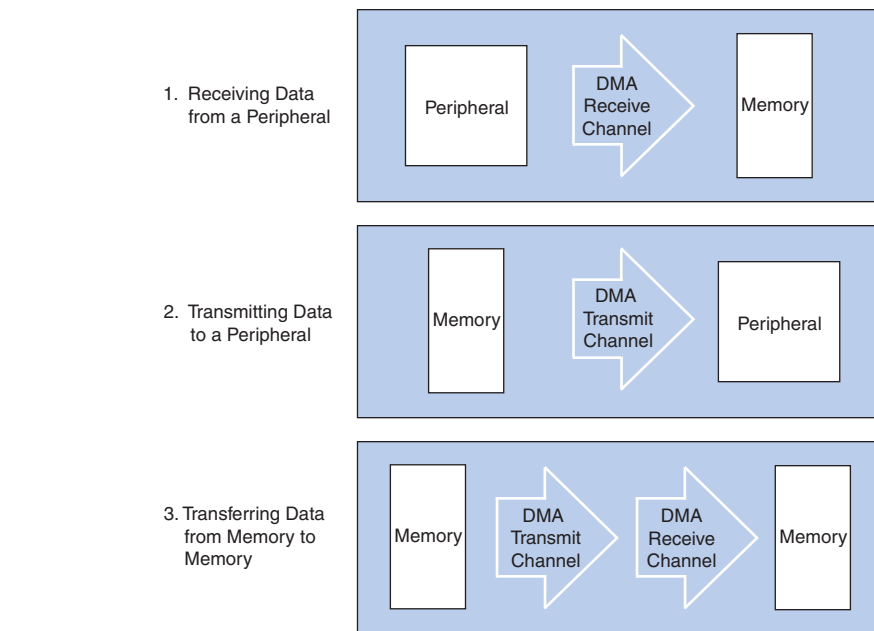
1. Receiving Data from a Peripheral

Peripheral

DMA Receive Channel

Memory

2. Transmitting Data to a Peripheral

Memory

DMA Transmit Channel

Peripheral

3. Transferring Data from Memory to Memory

Memory

DMA Transmit Channel

DMA Receive Channel

Memory